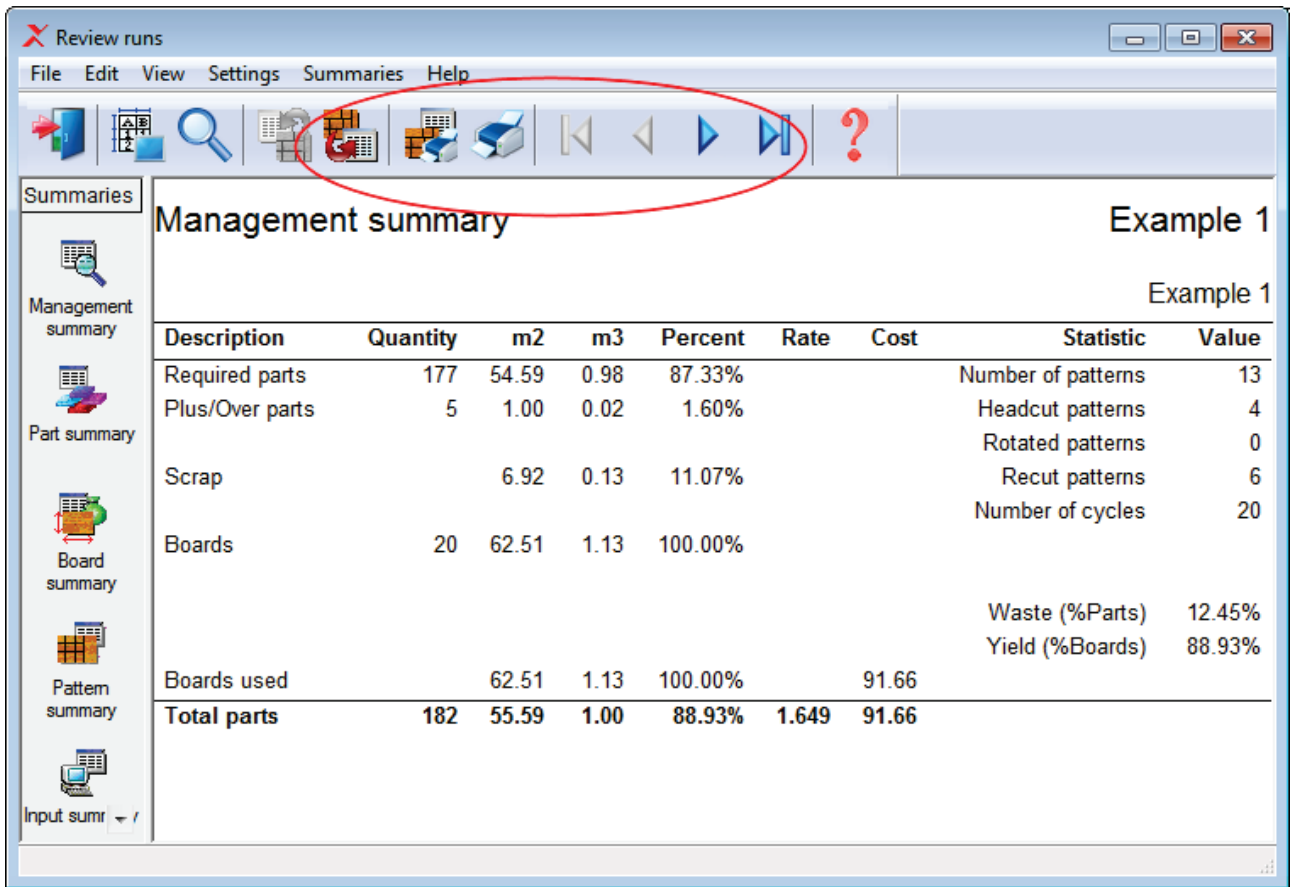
Review runs

File Edit View Settings Summaries Help

Summaries

Management summary

Part summary

Board summary

Pattern summary

Input summ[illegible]

Management summary

Example 1

Example 1

| Description | Quantity | m2 | m3 | Percent | Rate | Cost | Statistic | Value |
|---|---|---|---|---|---|---|---|---|
| Required parts | 177 | 54.59 | 0.98 | 87.33% | | | Number of patterns | 13 |
| Plus/Over parts | 5 | 1.00 | 0.02 | 1.60% | | | Headcut patterns | 4 |
| | | | | | | | Rotated patterns | 0 |
| Scrap | | 6.92 | 0.13 | 11.07% | | | Recut patterns | 6 |
| | | | | | | | Number of cycles | 20 |
| Boards | 20 | 62.51 | 1.13 | 100.00% | | | | |
| | | | | | | | Waste (%Parts) | 12.45% |
| | | | | | | | Yield (%Boards) | 88.93% |
| Boards used | | 62.51 | 1.13 | 100.00% | | 91.66 | | |
| **Total parts** | **182** | **55.59** | **1.00** | **88.93%** | **1.649** | **91.66** | | |